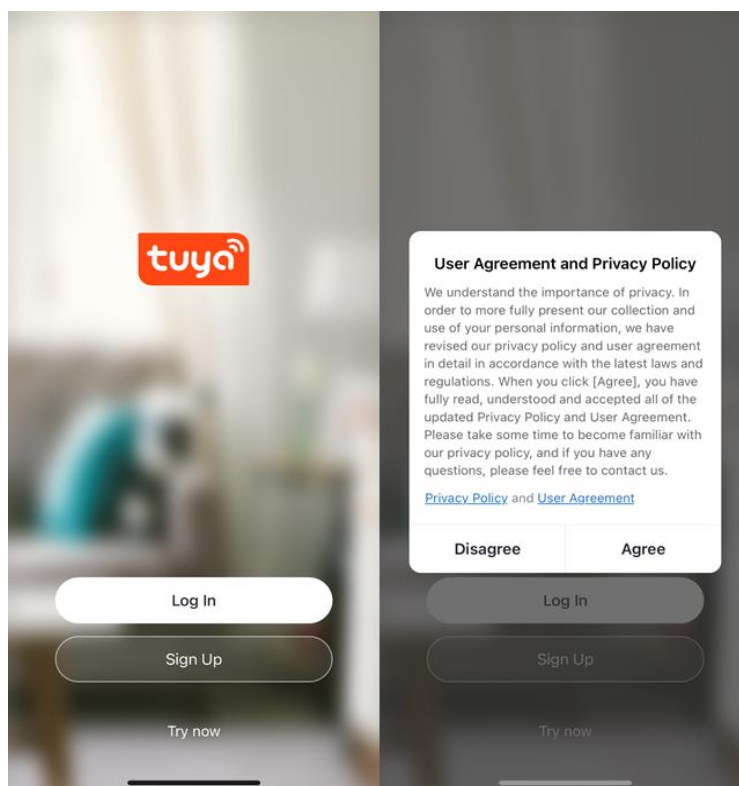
tuya

Log In

Sign Up

Try now

User Agreement and Privacy Policy

We understand the importance of privacy. In order to more fully present our collection and use of your personal information, we have revised our privacy policy and user agreement in detail in accordance with the latest laws and regulations. When you click [Agree], you have fully read, understood and accepted all of the updated Privacy Policy and User Agreement. Please take some time to become familiar with our privacy policy, and if you have any questions, please feel free to contact us.

Privacy Policy and User Agreement

Disagree

Agree

Log In

Sign Up

Try now